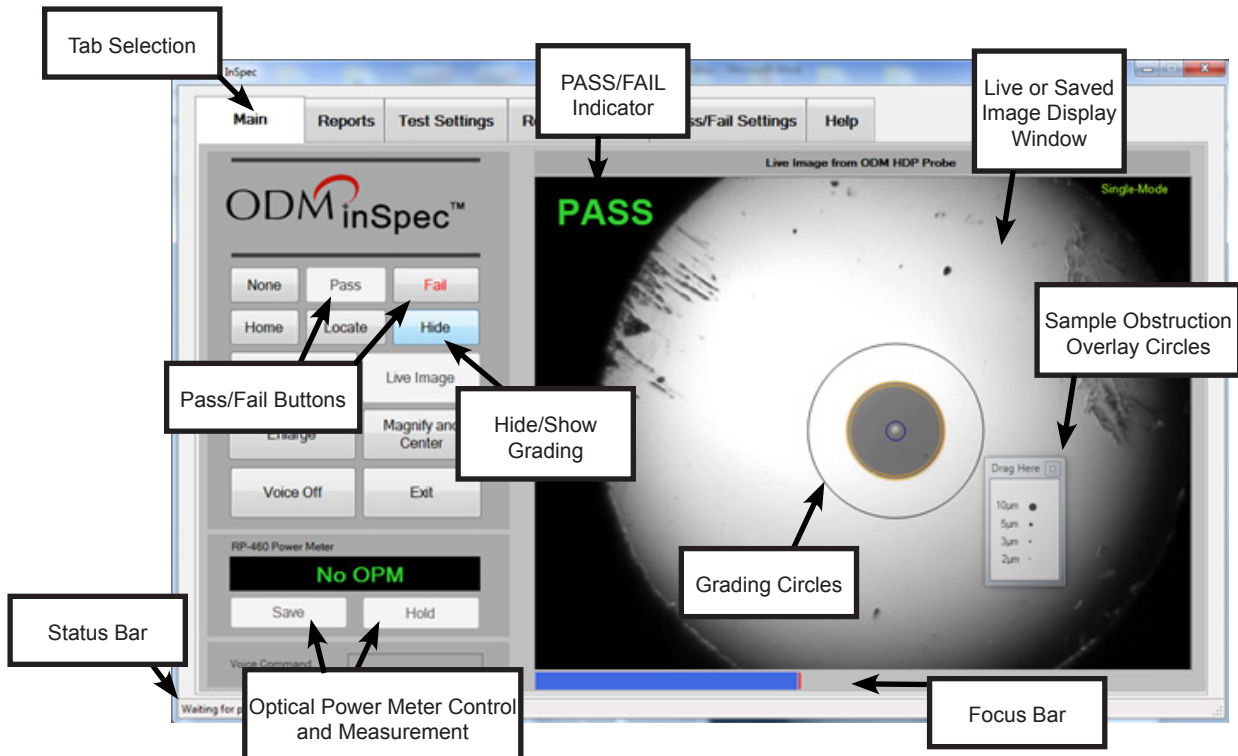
Tab Selection

InSpec

PASS/FAIL Indicator

Live or Saved Image Display Window

Main

Reports

Test Settings

R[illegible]

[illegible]ss/Fail Settings

Help

Live Image from ODM HDP Probe

ODM inSpec™

PASS

Single-Mode

None

Pass

Fail

Home

Locate

Hide

Live Image

Pass/Fail Buttons

Hide/Show Grading

Enlarge

Magnify and Center

Sample Obstruction Overlay Circles

Voice Off

Exit

Drag Here

10µm

5µm

3µm

2µm

RP-460 Power Meter

No OPM

Grading Circles

Save

Hold

Status Bar

Voice Command

Optical Power Meter Control and Measurement

Waiting for p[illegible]

Focus Bar